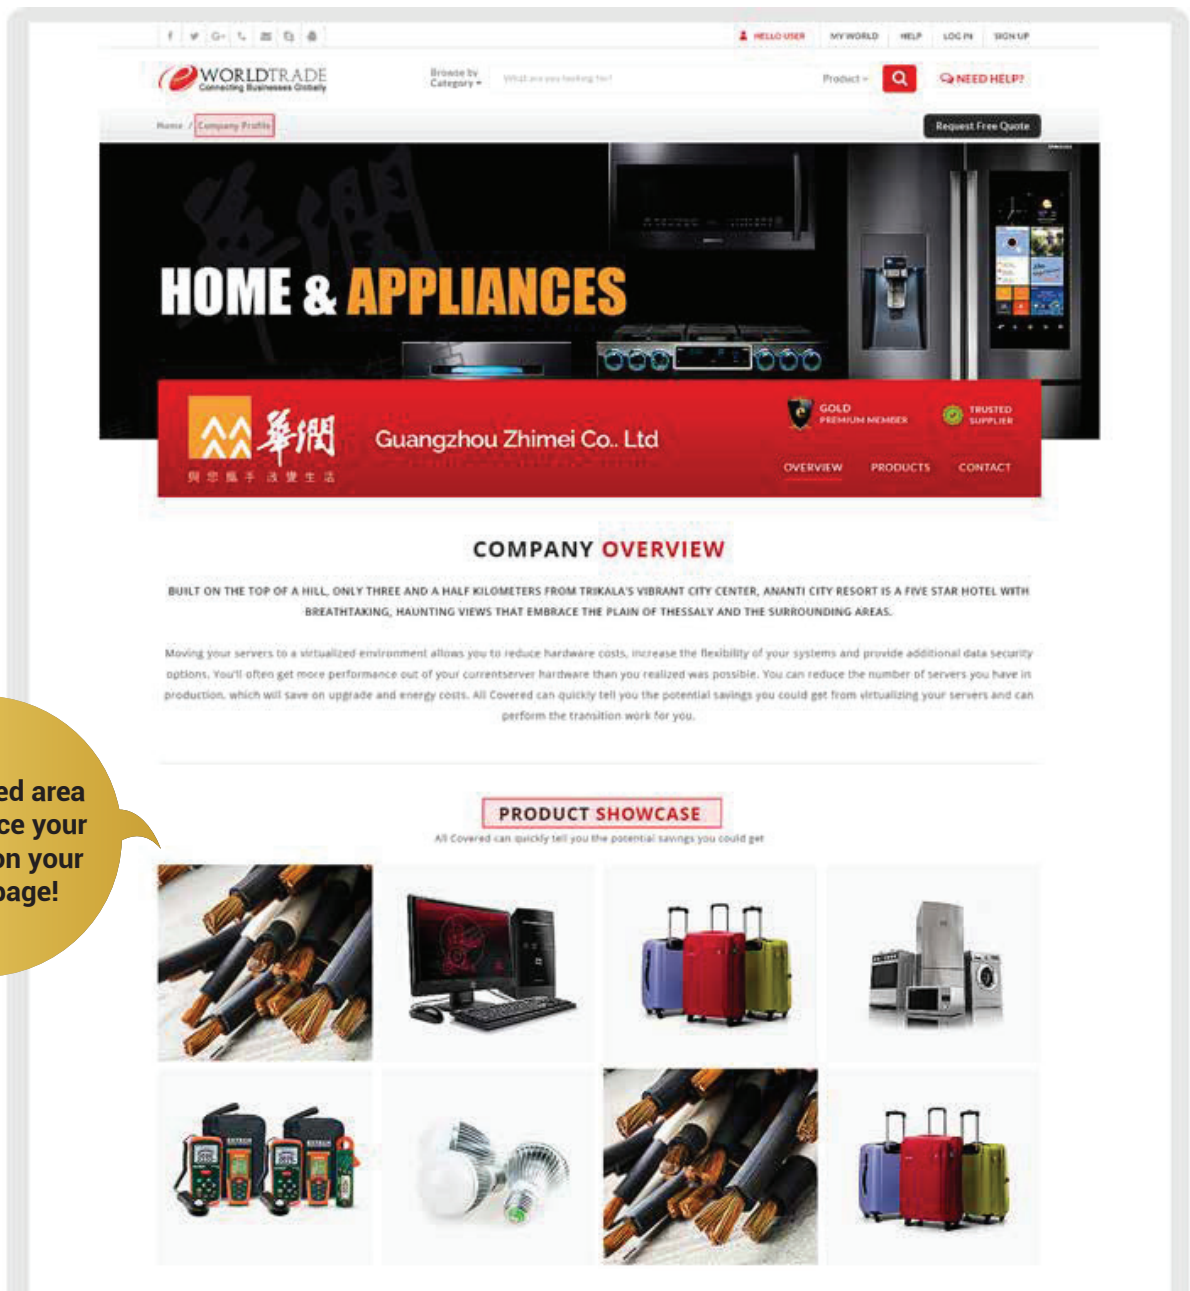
HELLO USER MY WORLD HELP LOG IN SIGN UP

WORLDTRADE
Connecting Businesses Globally

Browse by Category ▾ What are you looking for? Product ▾ NEED HELP?

Home / Company Profile

Request Free Quote

HOME & APPLIANCES

華潤

Guangzhou Zhimei Co. Ltd

GOLD PREMIUM MEMBER

TRUSTED SUPPLIER

OVERVIEW PRODUCTS CONTACT

COMPANY OVERVIEW

BUILT ON THE TOP OF A HILL, ONLY THREE AND A HALF KILOMETERS FROM TRIKALA'S VIBRANT CITY CENTER, ANANTI CITY RESORT IS A FIVE STAR HOTEL WITH BREATHTAKING, HAUNTING VIEWS THAT EMBRACE THE PLAIN OF THESSALY AND THE SURROUNDING AREAS.

Moving your servers to a virtualized environment allows you to reduce hardware costs, increase the flexibility of your systems and provide additional data security options. You'll often get more performance out of your currentserver hardware than you realized was possible. You can reduce the number of servers you have in production, which will save on upgrade and energy costs. All Covered can quickly tell you the potential savings you could get from virtualizing your servers and can perform the transition work for you.

ed area
ce your
on your
page!

PRODUCT SHOWCASE

All Covered can quickly tell you the potential savings you could get